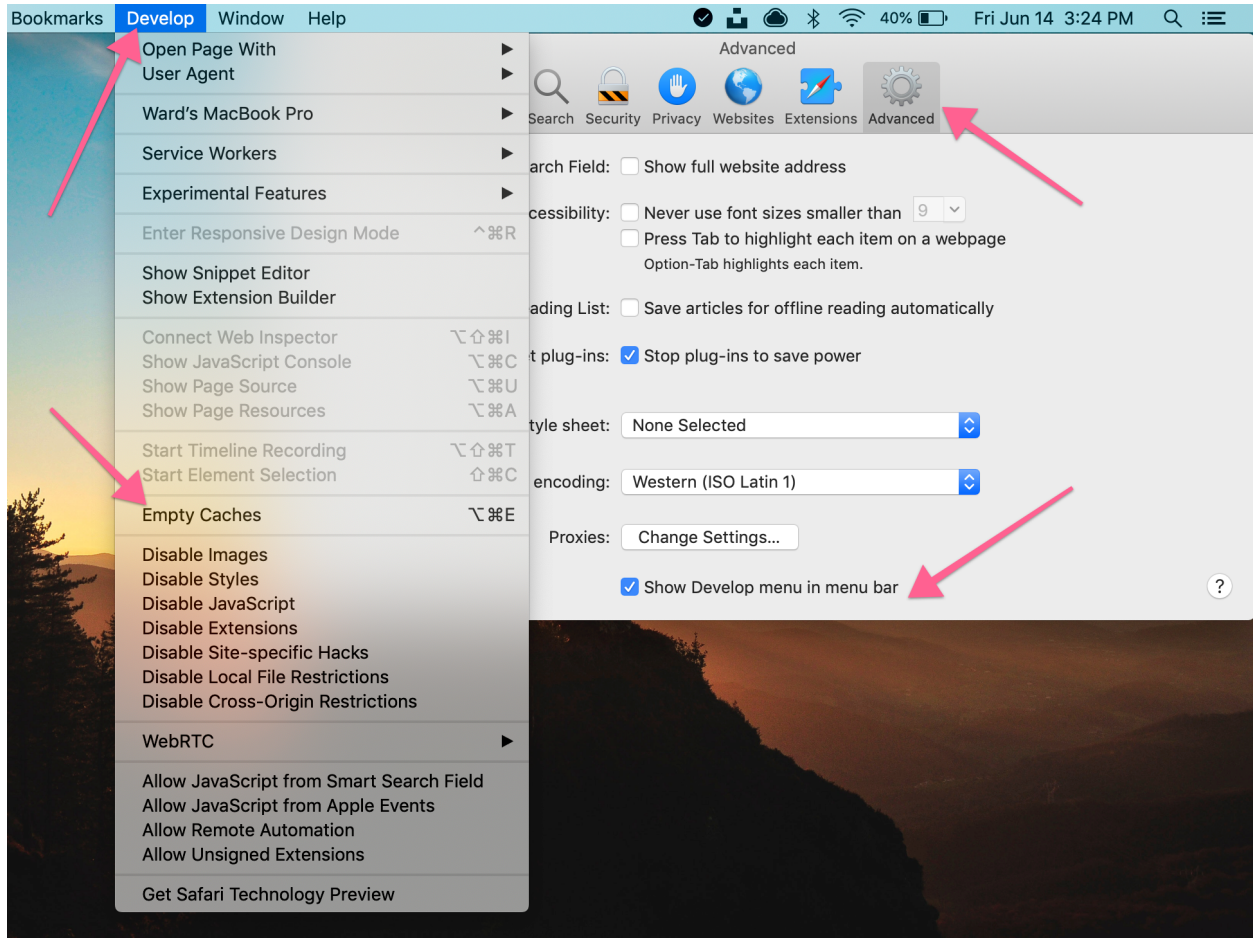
Bookmarks Develop Window Help

40% Fri Jun 14 3:24 PM

Open Page With
User Agent

Ward's MacBook Pro

Service Workers

Experimental Features

Enter Responsive Design Mode ^⌘R

Show Snippet Editor
Show Extension Builder

Connect Web Inspector ⌥⇧⌘I
Show JavaScript Console ⌥⌘C
Show Page Source ⌥⌘U
Show Page Resources ⌥⌘A

Start Timeline Recording ⌥⇧⌘T
Start Element Selection ⇧⌘C

Empty Caches ⌥⌘E

Disable Images
Disable Styles
Disable JavaScript
Disable Extensions
Disable Site-specific Hacks
Disable Local File Restrictions
Disable Cross-Origin Restrictions

WebRTC

Allow JavaScript from Smart Search Field
Allow JavaScript from Apple Events
Allow Remote Automation
Allow Unsigned Extensions

Get Safari Technology Preview

Advanced

Search Security Privacy Websites Extensions Advanced

arch Field: Show full website address

cessibility: Never use font sizes smaller than 9
Press Tab to highlight each item on a webpage
Option-Tab highlights each item.

ading List: Save articles for offline reading automatically

t plug-ins: Stop plug-ins to save power

tyle sheet: None Selected

encoding: Western (ISO Latin 1)

Proxies: Change Settings...

Show Develop menu in menu bar

?